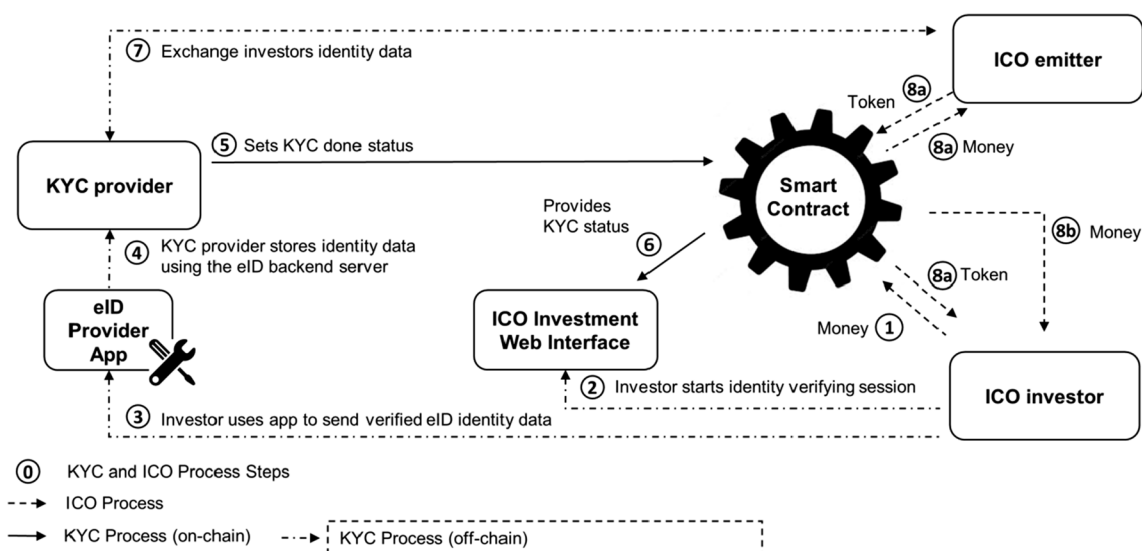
7 Exchange investors identity data

ICO emitter

Token 8a

8a Money

KYC provider

5 Sets KYC done status

Smart Contract

Provides KYC status

6

8b Money

4 KYC provider stores identity data using the eID backend server

8a Token

eID Provider App

ICO Investment Web Interface

Money 1

2 Investor starts identity verifying session

ICO investor

3 Investor uses app to send verified eID identity data

0 KYC and ICO Process Steps

ICO Process

KYC Process (on-chain)

KYC Process (off-chain)